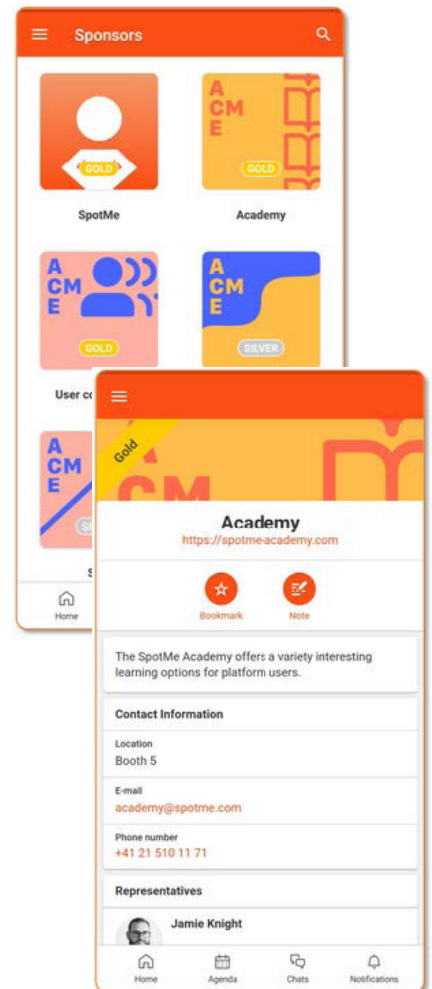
Sponsors

GOLD

SpotMe

A CM E

GOLD

Academy

A CM E

GOLD

User c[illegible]

A CM E

SILVER

A CM E

S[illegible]

S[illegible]

Home

Gold

CM

Academy

https://spotme-academy.com

Bookmark

Note

The SpotMe Academy offers a variety interesting learning options for platform users.

Contact Information

Location

Booth 5

E-mail

academy@spotme.com

Phone number

+41 21 510 11 71

Representatives

Jamie Knight

Home

Agenda

Chats

Notifications